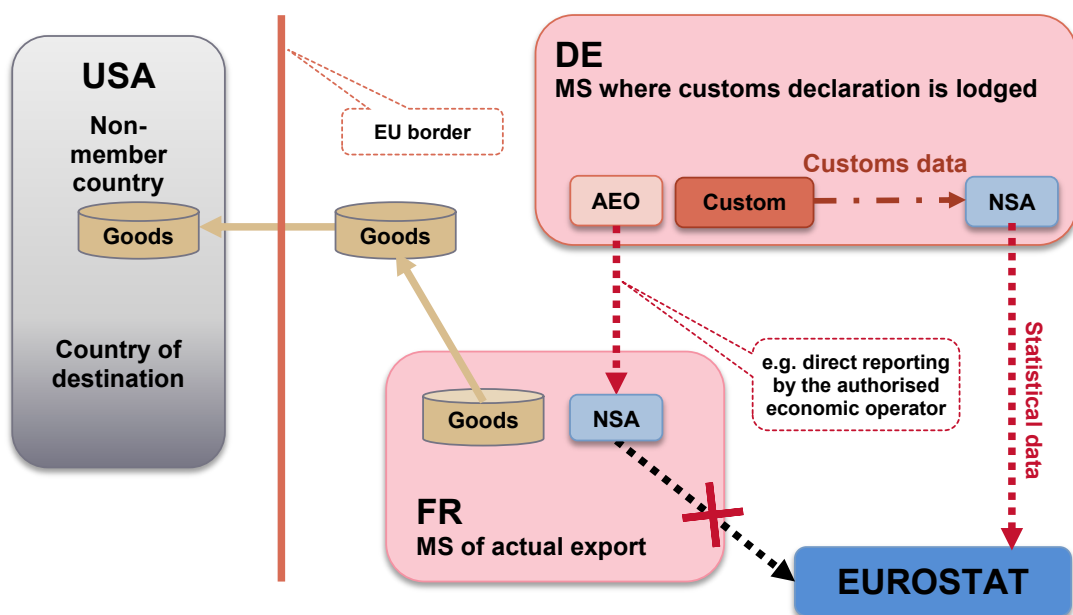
USA

Non-member country

Goods

Country of destination

EU border

Goods

DE
MS where customs declaration is lodged

Customs data

AEO

Custom

NSA

e.g. direct reporting by the authorised economic operator

Statistical data

Goods

NSA

FR
MS of actual export

EUROSTAT